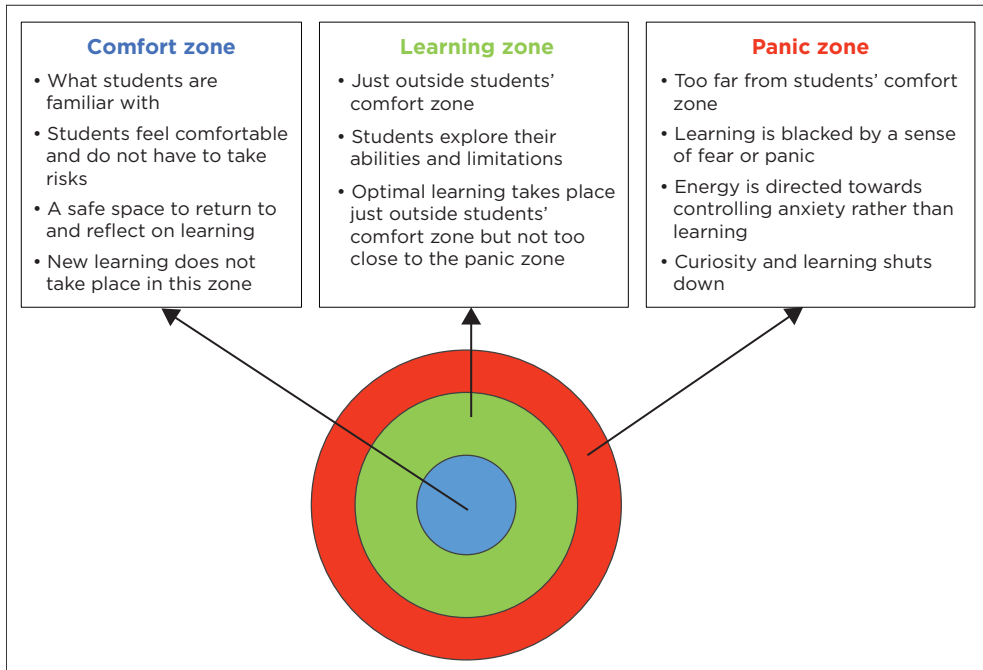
Comfort zone
• What students are familiar with
• Students feel comfortable and do not have to take risks
• A safe space to return to and reflect on learning
• New learning does not take place in this zone

Learning zone
• Just outside students' comfort zone
• Students explore their abilities and limitations
• Optimal learning takes place just outside students' comfort zone but not too close to the panic zone

Panic zone
• Too far from students' comfort zone
• Learning is blacked by a sense of fear or panic
• Energy is directed towards controlling anxiety rather than learning
• Curiosity and learning shuts down